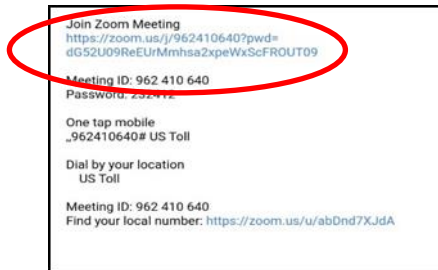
Join Zoom Meeting
https://zoom.us/j/962410640?pwd=dG52U09ReEUrMmhsa2xpeWxScFROUT09

Meeting ID: 962 410 640
Password: 232412

One tap mobile
,,962410640# US Toll

Dial by your location
US Toll

Meeting ID: 962 410 640
Find your local number: https://zoom.us/u/abDnd7XJdA